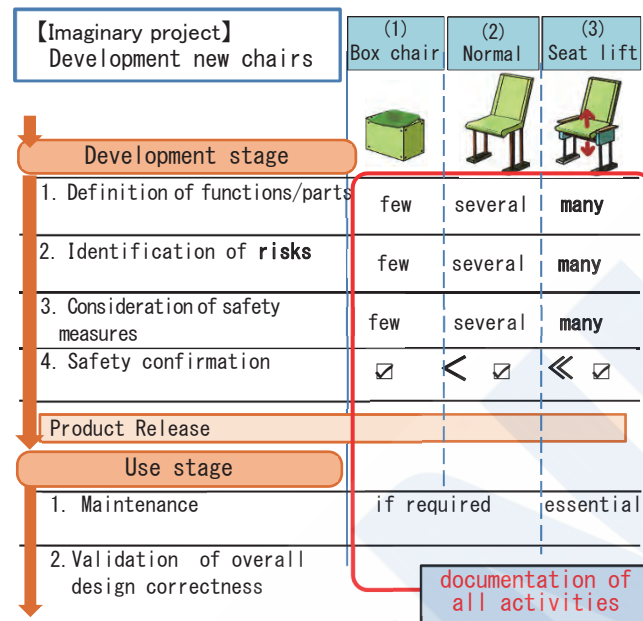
【Imaginary project】
Development new chairs

| | (1) Box chair | (2) Normal | (3) Seat lift |
|---|---|---|---|
| Development stage | | | |
| 1. Definition of functions/parts | few | several | many |
| 2. Identification of risks | few | several | many |
| 3. Consideration of safety measures | few | several | many |
| 4. Safety confirmation | ☑ | < ☑ | ≪ ☑ |
| Product Release | | | |
| Use stage | | | |
| 1. Maintenance | if required | | essential |
| 2. Validation of overall design correctness | | | |

documentation of all activities